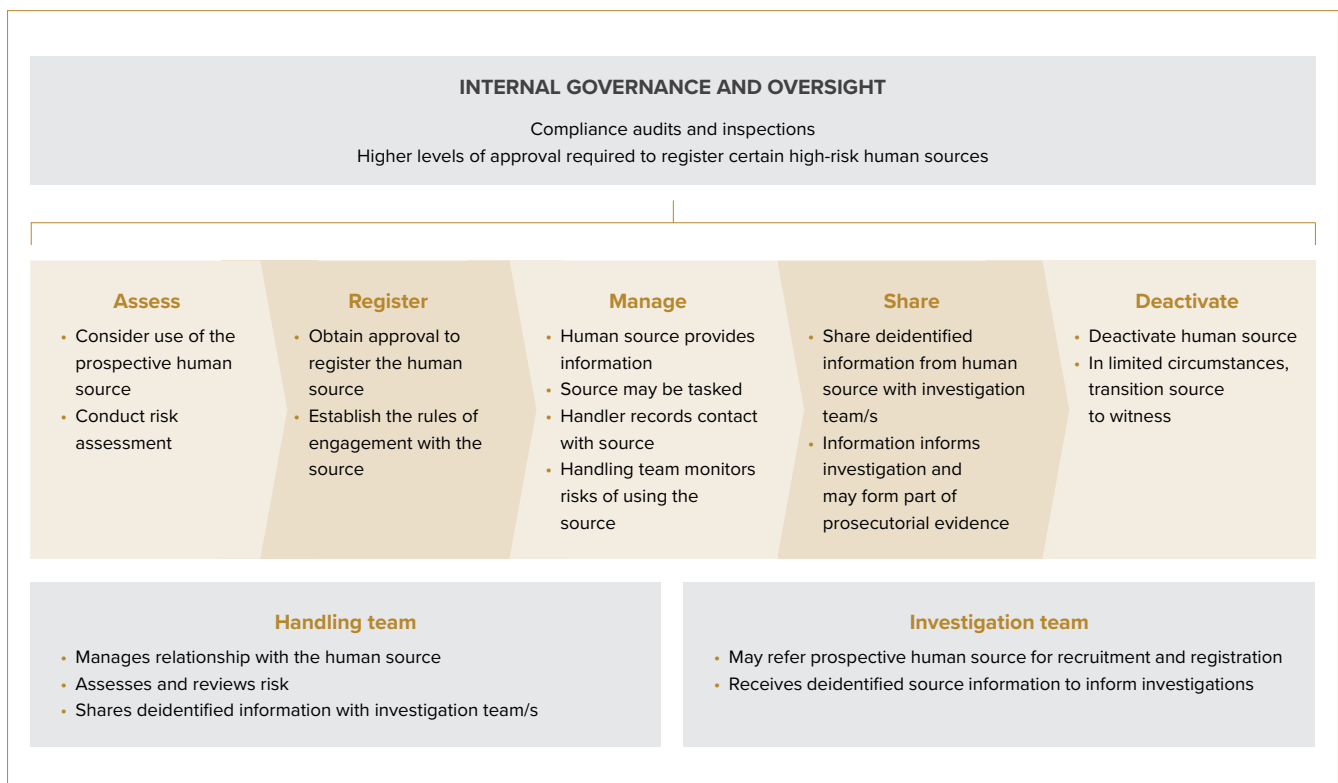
INTERNAL GOVERNANCE AND OVERSIGHT

Compliance audits and inspections
Higher levels of approval required to register certain high-risk human sources

Assess
• Consider use of the prospective human source
• Conduct risk assessment

Register
• Obtain approval to register the human source
• Establish the rules of engagement with the source

Manage
• Human source provides information
• Source may be tasked
• Handler records contact with source
• Handling team monitors risks of using the source

Share
• Share deidentified information from human source with investigation team/s
• Information informs investigation and may form part of prosecutorial evidence

Deactivate
• Deactivate human source
• In limited circumstances, transition source to witness

Handling team
• Manages relationship with the human source
• Assesses and reviews risk
• Shares deidentified information with investigation team/s

Investigation team
• May refer prospective human source for recruitment and registration
• Receives deidentified source information to inform investigations